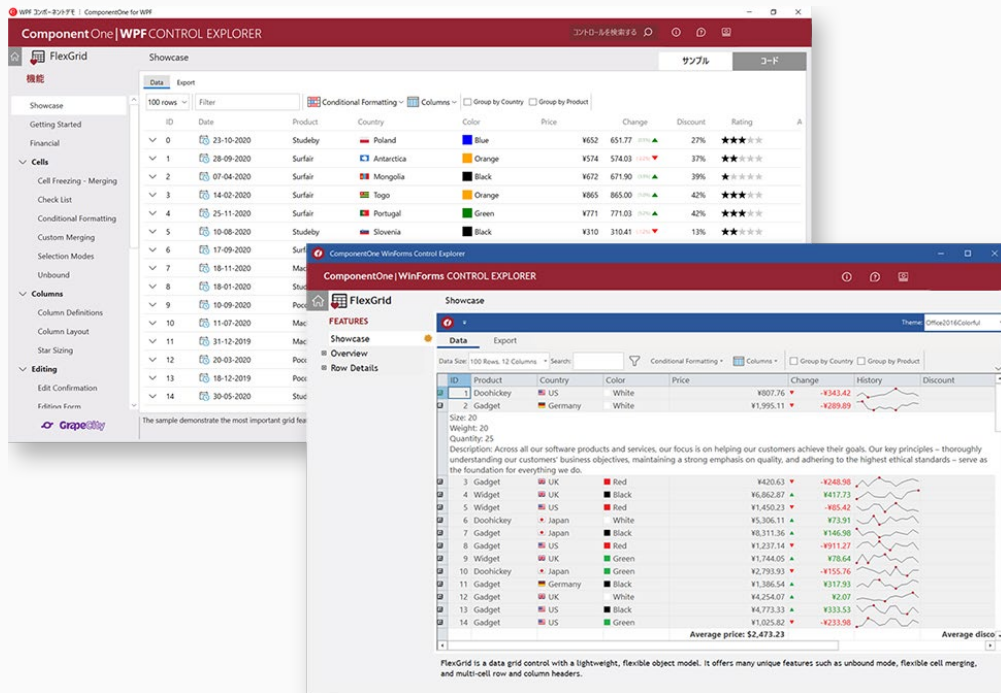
WPF コンポーネントデモ | ComponentOne for WPF

ComponentOne | WPF CONTROL EXPLORER

コントロールを検索する

FlexGrid

Showcase

サンプル

コード

機能

Showcase
Getting Started
Financial
Cells
Cell Freezing - Merging
Check List
Conditional Formatting
Custom Merging
Selection Modes
Unbound
Columns
Column Definitions
Column Layout
Star Sizing
Editing
Edit Confirmation
Editing Form

GrapeCity

Data Export

100 rows Filter Conditional Formatting Columns Group by Country Group by Product

| | ID | Date | Product | Country | Color | Price | Change | Discount | Rating |
|---|---|---|---|---|---|---|---|---|---|
| ∨ | 0 | 23-10-2020 | Studeby | Poland | Blue | ¥652 | 651.77 | 27% | |
| ∨ | 1 | 28-09-2020 | Surfair | Antarctica | Orange | ¥574 | 574.03 | 37% | |
| ∨ | 2 | 07-04-2020 | Surfair | Mongolia | Black | ¥672 | 671.90 | 39% | |
| ∨ | 3 | 14-02-2020 | Surfair | Togo | Orange | ¥865 | 865.00 | 42% | |
| ∨ | 4 | 25-11-2020 | Surfair | Portugal | Green | ¥771 | 771.03 | 42% | |
| ∨ | 5 | 10-08-2020 | Studeby | Slovenia | Black | ¥310 | 310.41 | 13% | |
| ∨ | 6 | 17-09-2020 | Surf | | | | | | |
| ∨ | 7 | 18-11-2020 | Mac | | | | | | |
| ∨ | 8 | 18-01-2020 | Stud | | | | | | |
| ∨ | 9 | 10-09-2020 | Poco | | | | | | |
| ∨ | 10 | 11-07-2020 | Mac | | | | | | |
| ∨ | 11 | 31-12-2019 | Mac | | | | | | |
| ∨ | 12 | 20-03-2020 | Poco | | | | | | |
| ∨ | 13 | 18-12-2019 | Poco | | | | | | |
| ∨ | 14 | 30-05-2020 | Stud | | | | | | |

The sample demonstrate the most important grid fea

ComponentOne WinForms Control Explorer

ComponentOne | WinForms CONTROL EXPLORER

FlexGrid

Showcase

FEATURES

Showcase
Overview
Row Details

Theme: Office2016Colorful

Data Export

Data Size: 100 Rows, 12 Columns Search: Conditional Formatting Columns Group by Country Group by Product

| ID | Product | Country | Color | Price | Change | History | Discount |
|---|---|---|---|---|---|---|---|
| 1 | Doohickey | US | White | ¥807.76 | -¥343.42 | | |
| 2 | Gadget | Germany | White | ¥1,995.11 | -¥289.89 | | |

Size: 20
Weight: 20
Quantity: 25
Description: Across all our software products and services, our focus is on helping our customers achieve their goals. Our key principles – thoroughly understanding our customers' business objectives, maintaining a strong emphasis on quality, and adhering to the highest ethical standards – serve as the foundation for everything we do.

| ID | Product | Country | Color | Price | Change |
|---|---|---|---|---|---|
| 3 | Gadget | UK | Red | ¥420.63 | -¥248.98 |
| 4 | Widget | UK | Black | ¥6,862.87 | ¥417.73 |
| 5 | Widget | US | Red | ¥1,450.23 | -¥85.42 |
| 6 | Doohickey | Japan | White | ¥5,306.11 | ¥73.91 |
| 7 | Gadget | Japan | Black | ¥8,311.36 | ¥146.98 |
| 8 | Gadget | US | Red | ¥1,237.14 | -¥911.27 |
| 9 | Widget | UK | Green | ¥1,744.05 | ¥78.64 |
| 10 | Doohickey | Japan | Green | ¥2,793.93 | -¥155.76 |
| 11 | Gadget | Germany | Black | ¥1,386.54 | ¥317.93 |
| 12 | Gadget | UK | White | ¥4,254.07 | ¥2.07 |
| 13 | Widget | US | Black | ¥4,773.33 | ¥333.53 |
| 14 | Gadget | US | Green | ¥1,025.82 | -¥233.98 |

Average price: ¥2,473.23 Average disco

FlexGrid is a data grid control with a lightweight, flexible object model. It offers many unique features such as unbound mode, flexible cell merging, and multi-cell row and column headers.